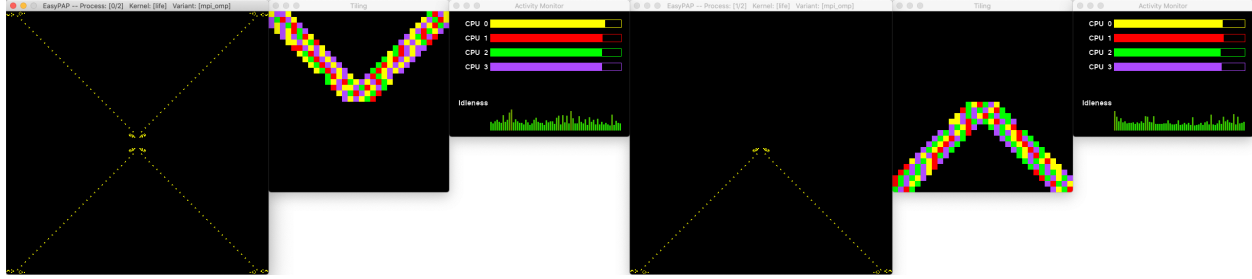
EasyPAP -- Process: [0/2] Kernel: [life] Variant: [mpi_omp]

Tiling

Activity Monitor

CPU 0

CPU 1

CPU 2

CPU 3

Idleness

EasyPAP -- Process: [1/2] Kernel: [life] Variant: [mpi_omp]

Tiling

Activity Monitor

CPU 0

CPU 1

CPU 2

CPU 3

Idleness